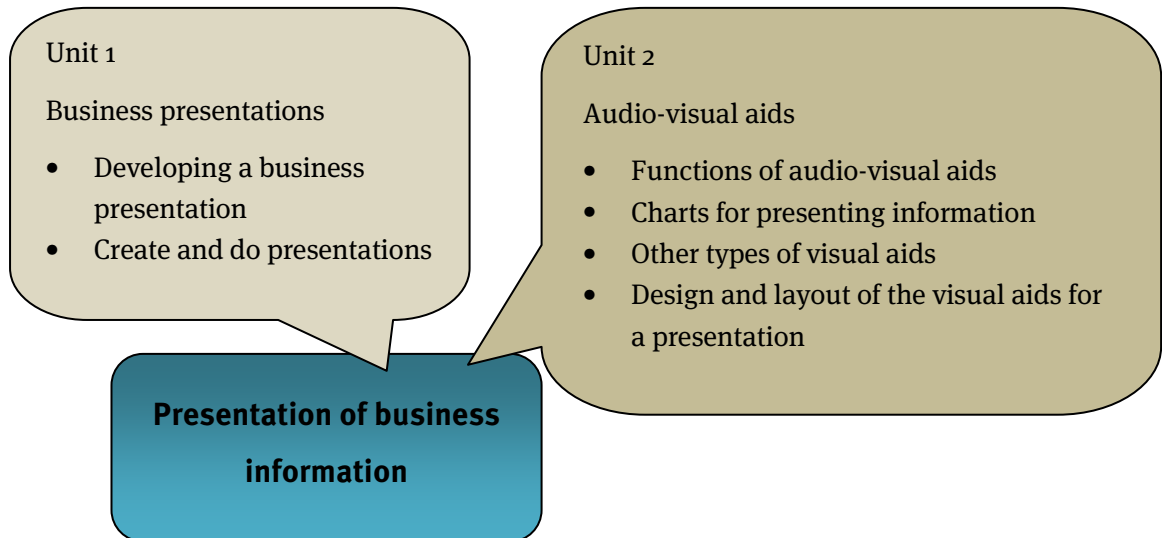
Unit 1

Business presentations

- Developing a business presentation
- Create and do presentations

Unit 2

Audio-visual aids

- Functions of audio-visual aids
- Charts for presenting information
- Other types of visual aids
- Design and layout of the visual aids for a presentation

Presentation of business information